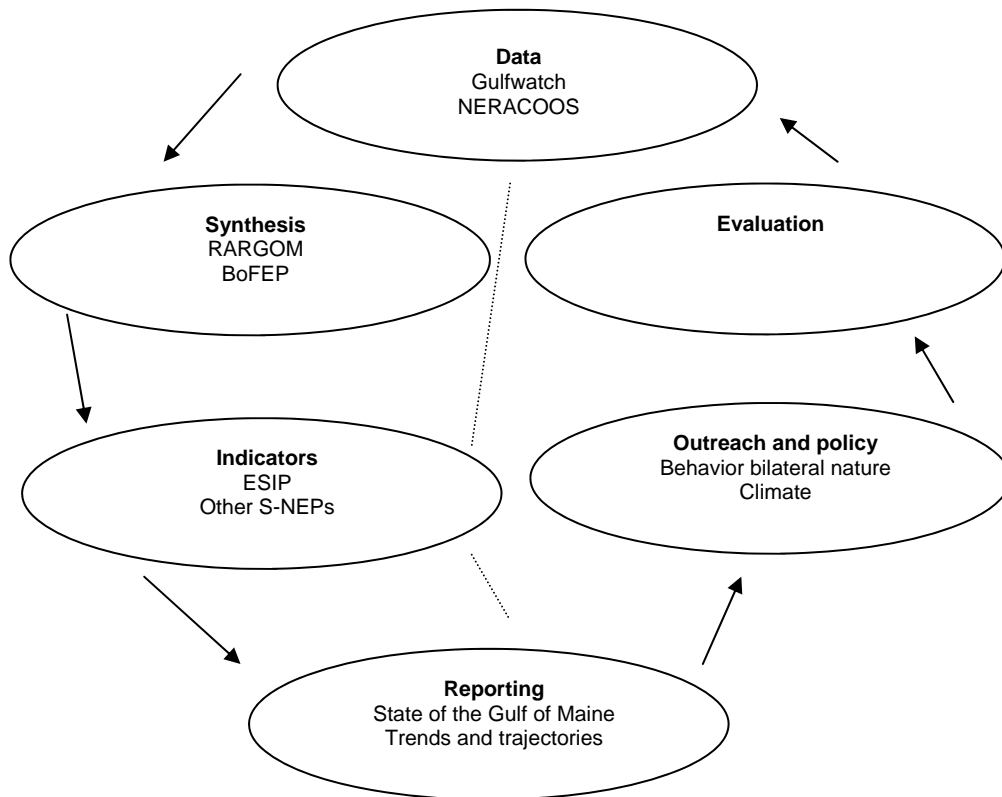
**Data**
Gulfwatch
NERACOOS

**Synthesis**
RARGOM
BoFEP

**Evaluation**

**Indicators**
ESIP
Other S-NEPs

**Outreach and policy**
Behavior bilateral nature
Climate

**Reporting**
State of the Gulf of Maine
Trends and trajectories